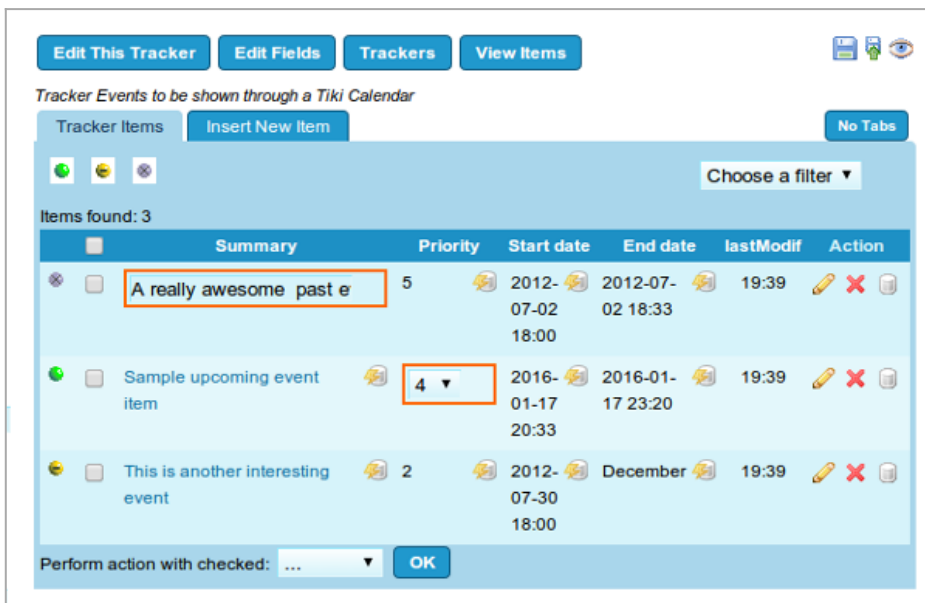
Edit This Tracker | Edit Fields | Trackers | View Items

Tracker Events to be shown through a Tiki Calendar

Tracker Items | Insert New Item | No Tabs

Choose a filter ▼

Items found: 3

| | | Summary | Priority | Start date | End date | lastModif | Action |
|---|---|---|---|---|---|---|---|
| | | A really awesome past e | 5 | 2012-07-02 18:00 | 2012-07-02 18:33 | 19:39 | |
| | | Sample upcoming event item | 4 ▼ | 2016-01-17 20:33 | 2016-01-17 23:20 | 19:39 | |
| | | This is another interesting event | 2 | 2012-07-30 18:00 | December | 19:39 | |

Perform action with checked: ... ▼ OK